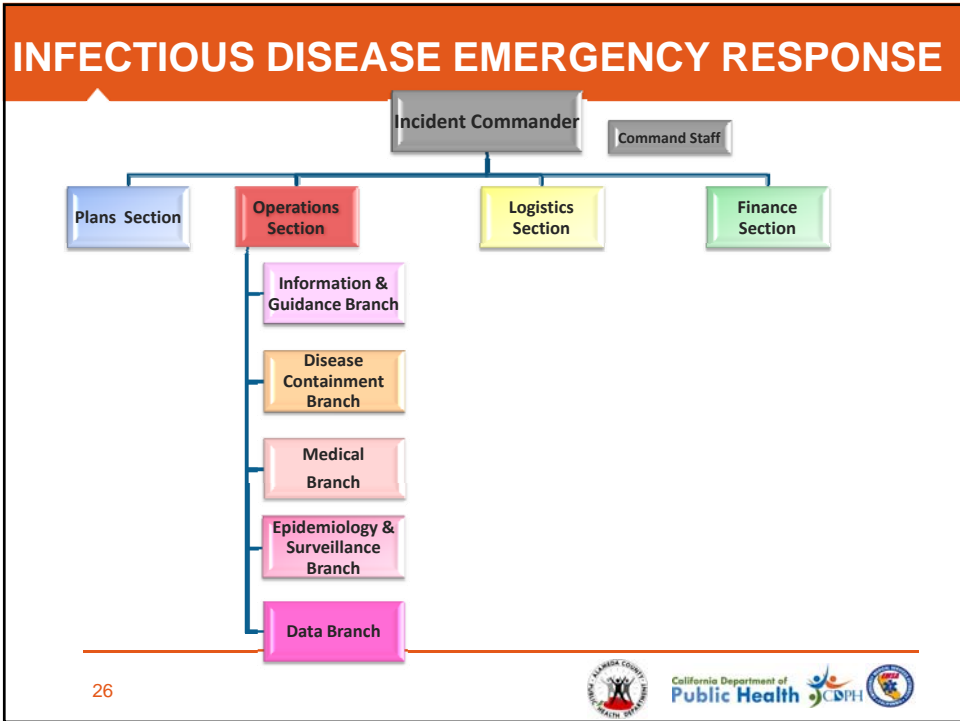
INFECTIOUS DISEASE EMERGENCY RESPONSE

Incident Commander

Command Staff

Plans Section

Operations Section

Logistics Section

Finance Section

Information & Guidance Branch

Disease Containment Branch

Medical Branch

Epidemiology & Surveillance Branch

Data Branch

26

ALAMEDA COUNTY PUBLIC HEALTH DEPARTMENT

California Department of Public Health CDPH